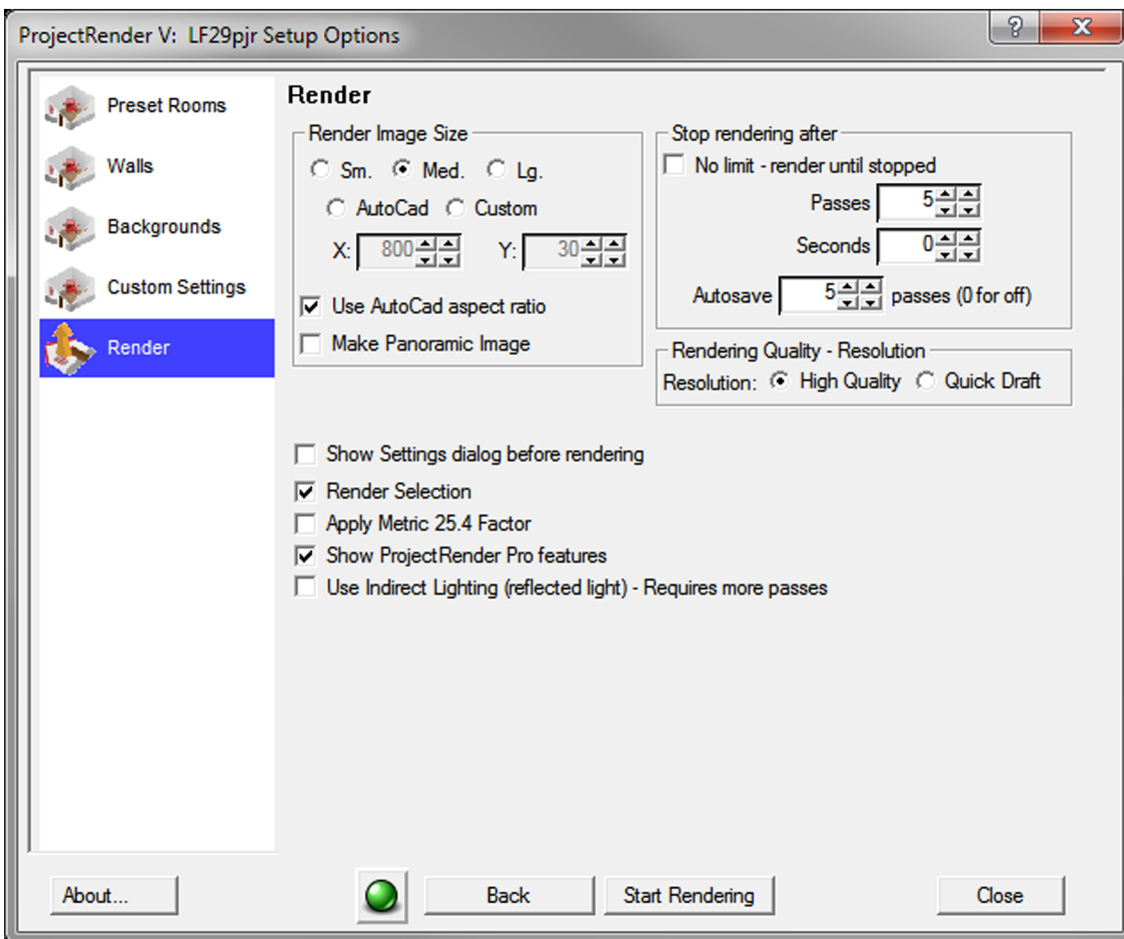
ProjectRender V: LF29pjr Setup Options

?
X

Preset Rooms
Walls
Backgrounds
Custom Settings
Render

Render

Render Image Size
Sm. Med. Lg.
AutoCad Custom
X: 800 Y: 30
Use AutoCad aspect ratio
Make Panoramic Image

Stop rendering after
No limit - render until stopped
Passes 5
Seconds 0
Autosave 5 passes (0 for off)

Rendering Quality - Resolution
Resolution: High Quality Quick Draft

Show Settings dialog before rendering
Render Selection
Apply Metric 25.4 Factor
Show ProjectRender Pro features
Use Indirect Lighting (reflected light) - Requires more passes

About...
Back
Start Rendering
Close